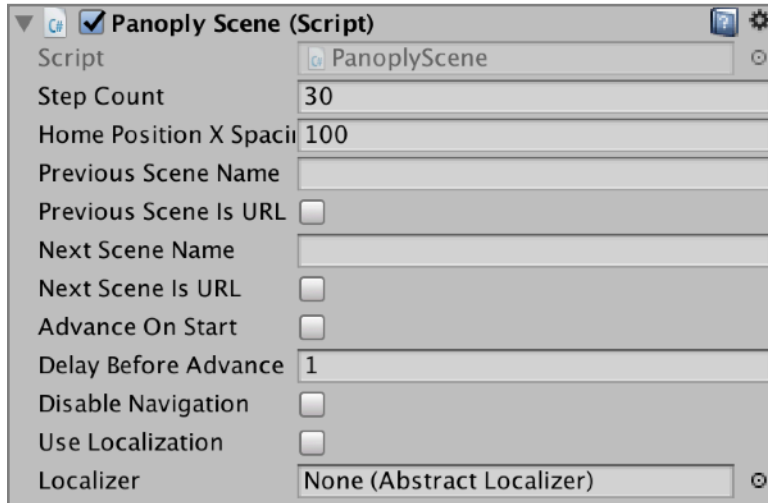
Panoply Scene (Script)

| | |
|---|---|
| Script | PanoplyScene |
| Step Count | 30 |
| Home Position X Spaci | 100 |
| Previous Scene Name | |
| Previous Scene Is URL | |
| Next Scene Name | |
| Next Scene Is URL | |
| Advance On Start | |
| Delay Before Advance | 1 |
| Disable Navigation | |
| Use Localization | |
| Localizer | None (Abstract Localizer) |